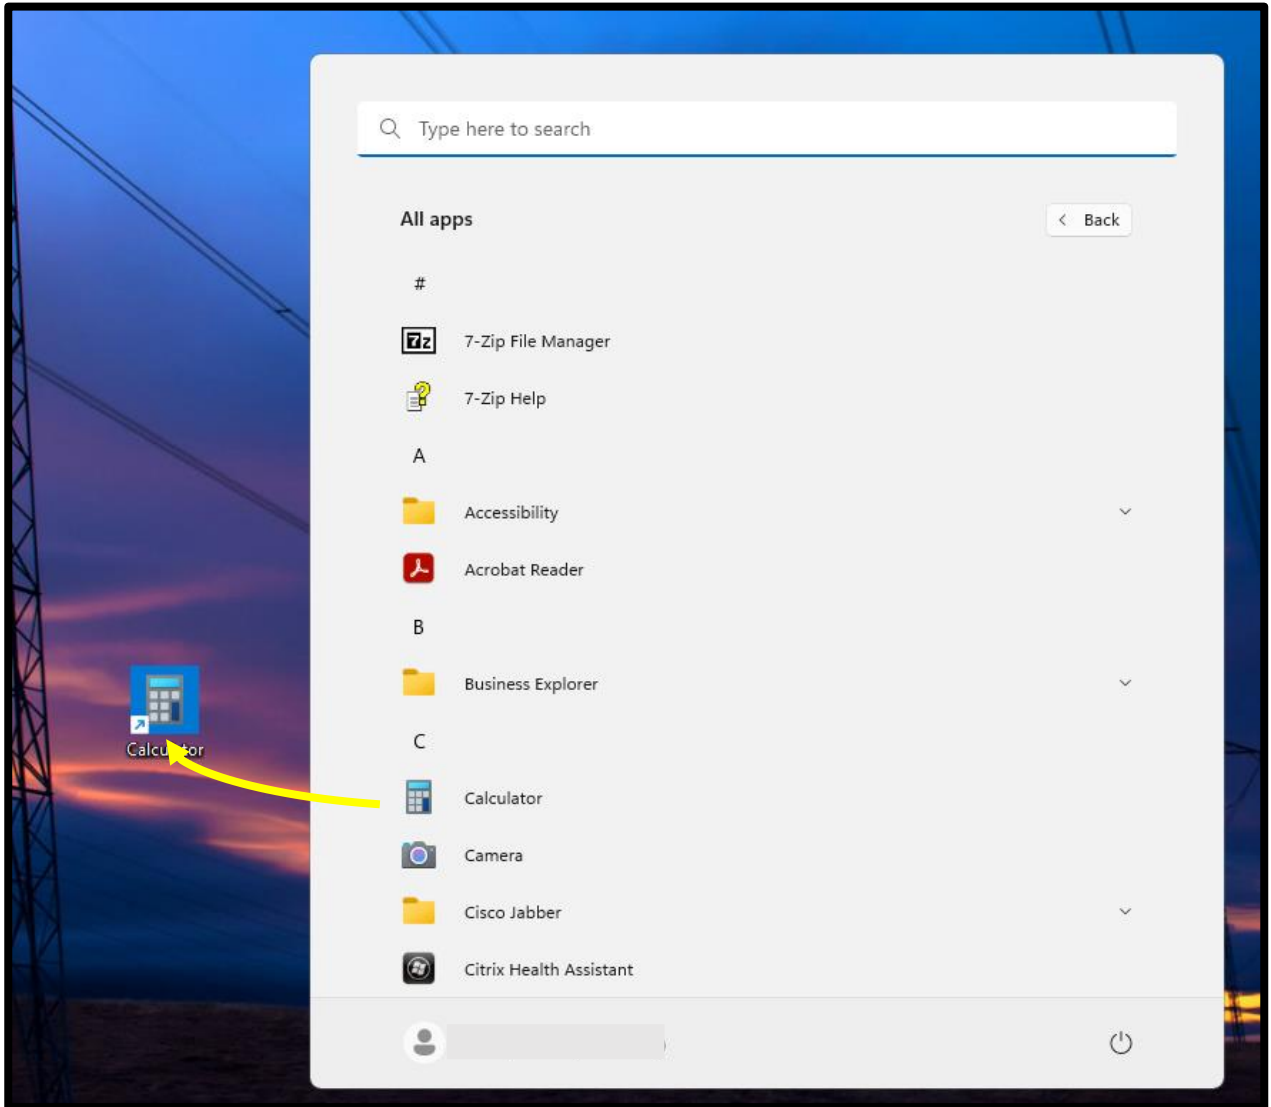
Type here to search

All apps

Back

#

7z

7-Zip File Manager

7-Zip Help

A

Accessibility

Acrobat Reader

B

Business Explorer

C

Calculator

Camera

Cisco Jabber

Citrix Health Assistant

Calcu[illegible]tor